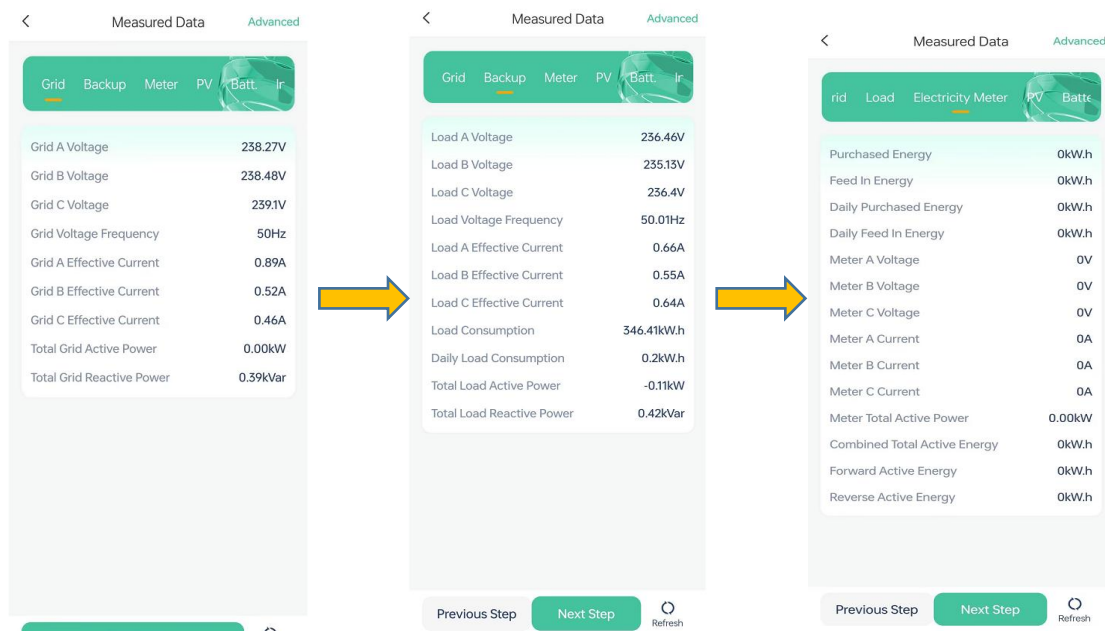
Measured Data Advanced

Grid Backup Meter PV Batt. Ir

| | |
|---|---|
| Grid A Voltage | 238.27V |
| Grid B Voltage | 238.48V |
| Grid C Voltage | 239.1V |
| Grid Voltage Frequency | 50Hz |
| Grid A Effective Current | 0.89A |
| Grid B Effective Current | 0.52A |
| Grid C Effective Current | 0.46A |
| Total Grid Active Power | 0.00kW |
| Total Grid Reactive Power | 0.39kVar |

Measured Data Advanced

Grid Backup Meter PV Batt. Ir

| | |
|---|---|
| Load A Voltage | 236.46V |
| Load B Voltage | 235.13V |
| Load C Voltage | 236.4V |
| Load Voltage Frequency | 50.01Hz |
| Load A Effective Current | 0.66A |
| Load B Effective Current | 0.55A |
| Load C Effective Current | 0.64A |
| Load Consumption | 346.41kW.h |
| Daily Load Consumption | 0.2kW.h |
| Total Load Active Power | -0.11kW |
| Total Load Reactive Power | 0.42kVar |

Previous Step Next Step Refresh

Measured Data Advanced

rid Load Electricity Meter PV Batte

| | |
|---|---|
| Purchased Energy | 0kW.h |
| Feed In Energy | 0kW.h |
| Daily Purchased Energy | 0kW.h |
| Daily Feed In Energy | 0kW.h |
| Meter A Voltage | 0V |
| Meter B Voltage | 0V |
| Meter C Voltage | 0V |
| Meter A Current | 0A |
| Meter B Current | 0A |
| Meter C Current | 0A |
| Meter Total Active Power | 0.00kW |
| Combined Total Active Energy | 0kW.h |
| Forward Active Energy | 0kW.h |
| Reverse Active Energy | 0kW.h |

Previous Step Next Step Refresh